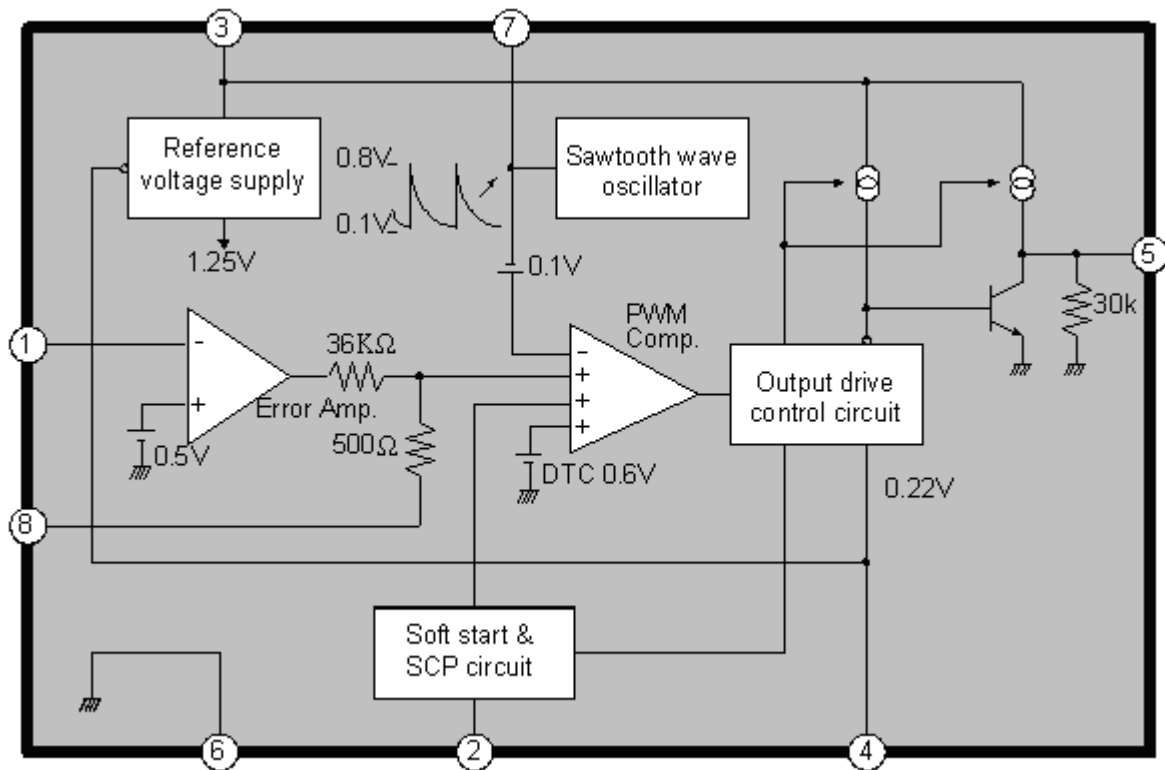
3
7
Reference voltage supply
0.8V
0.1V
Sawtooth wave oscillator
1.25V
0.1V
5
30k
1
-
+
0.5V
Error Amp.
36KΩ
500Ω
PWM Comp.
-
+
+
+
DTC 0.6V
Output drive control circuit
0.22V
8
Soft start & SCP circuit
6
2
4